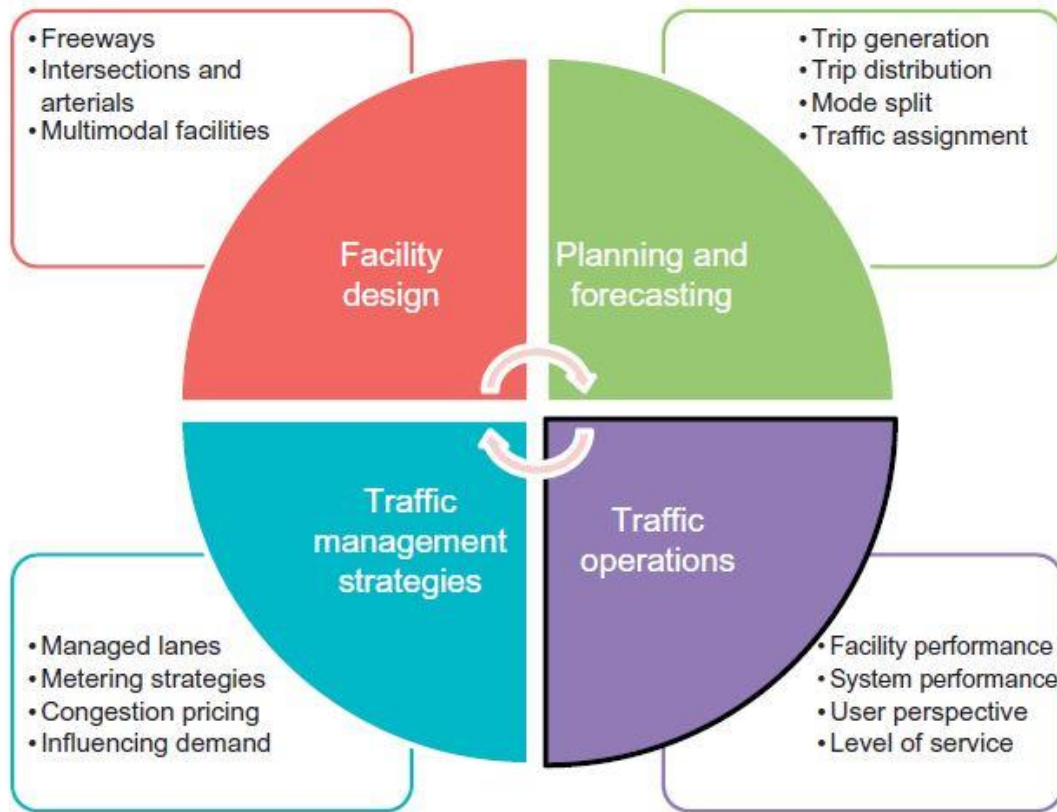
• Freeways
• Intersections and arterials
• Multimodal facilities

• Trip generation
• Trip distribution
• Mode split
• Traffic assignment

Facility design

Planning and forecasting

Traffic management strategies

Traffic operations

• Managed lanes
• Metering strategies
• Congestion pricing
• Influencing demand

• Facility performance
• System performance
• User perspective
• Level of service